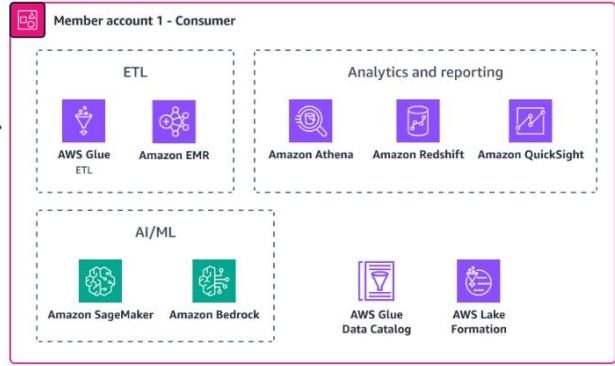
Member account 1 - Consumer

ETL

AWS Glue
ETL

Amazon EMR

Analytics and reporting

Amazon Athena

Amazon Redshift

Amazon QuickSight

AI/ML

Amazon SageMaker

Amazon Bedrock

AWS Glue Data Catalog

AWS Lake Formation